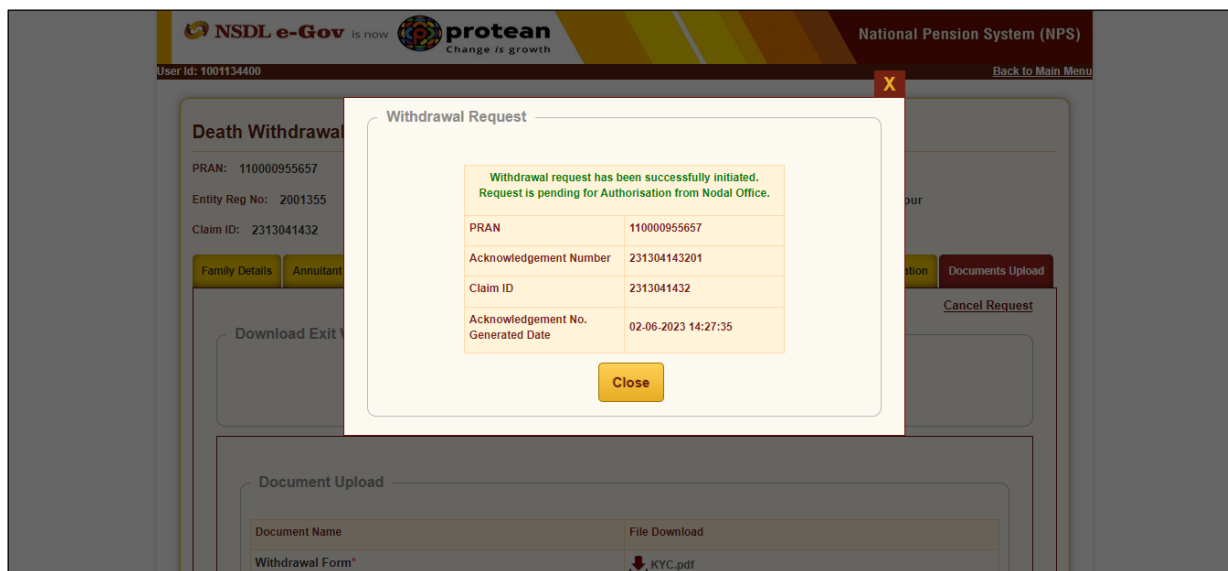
NSDL e-Gov is now protean Change is growth

National Pension System (NPS)

User Id: 1001134400

Back to Main Menu

Death Withdrawal

PRAN: 110000955657

Entity Reg No: 2001355

Claim ID: 2313041432

our

Family Details

Annuitant

ation

Documents Upload

Cancel Request

Download Exit

X

Withdrawal Request

Withdrawal request has been successfully initiated.
Request is pending for Authorisation from Nodal Office.

| PRAN | 110000955657 |
|---|---|
| Acknowledgement Number | 231304143201 |
| Claim ID | 2313041432 |
| Acknowledgement No. Generated Date | 02-06-2023 14:27:35 |

Close

Document Upload

| Document Name | File Download |
|---|---|
| Withdrawal Form* | KYC.pdf |